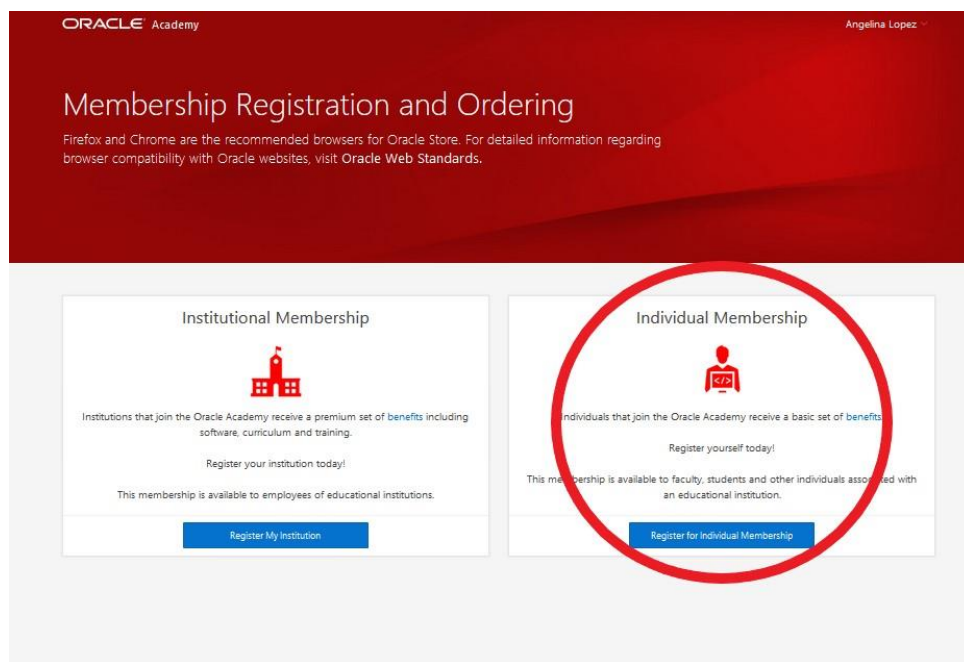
ORACLE Academy

Angelina Lopez

Membership Registration and Ordering

Firefox and Chrome are the recommended browsers for Oracle Store. For detailed information regarding browser compatibility with Oracle websites, visit Oracle Web Standards.

Institutional Membership

Institutions that join the Oracle Academy receive a premium set of benefits including software, curriculum and training.

Register your institution today!

This membership is available to employees of educational institutions.

Register My Institution

Individual Membership

Individuals that join the Oracle Academy receive a basic set of benefits.

Register yourself today!

This me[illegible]ership is available to faculty, students and other individuals asso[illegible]ted with an educational institution.

Register for Individual Membership